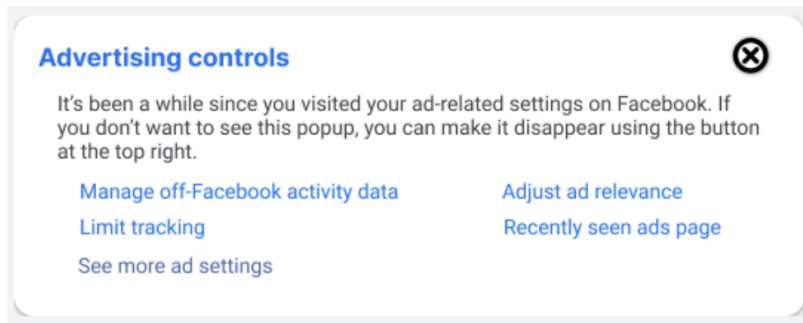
Advertising controls

It's been a while since you visited your ad-related settings on Facebook. If you don't want to see this popup, you can make it disappear using the button at the top right.

Manage off-Facebook activity data

Limit tracking

See more ad settings

Adjust ad relevance

Recently seen ads page